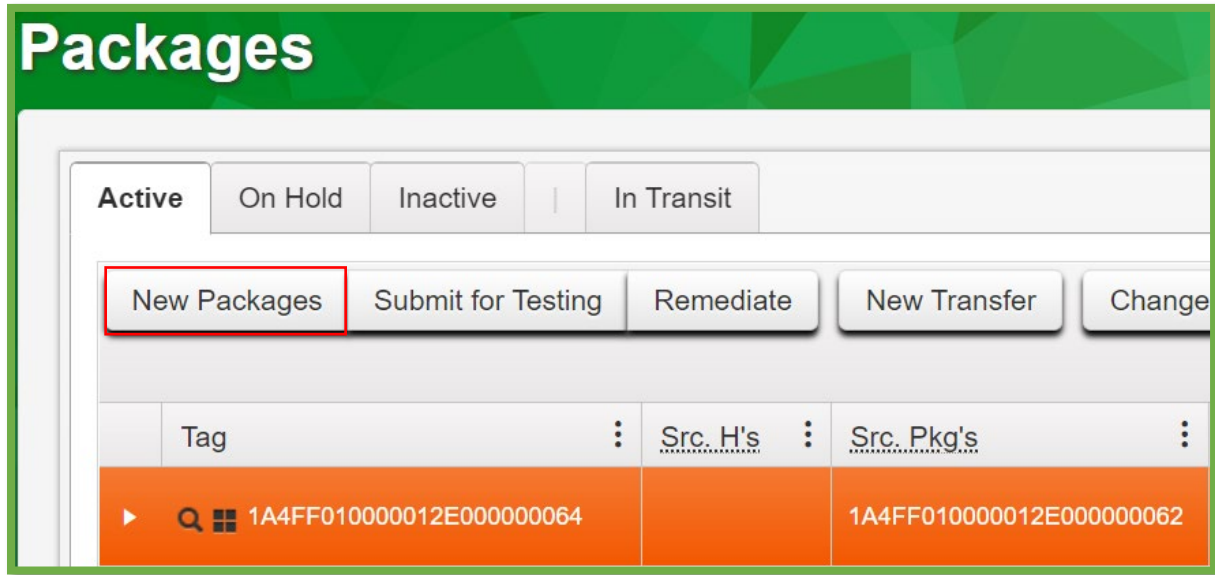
Packages

Active | On Hold | Inactive | | In Transit

New Packages | Submit for Testing | Remediate | New Transfer | Change

| Tag | Src. H's | Src. Pkg's |
|---|---|---|
| 1A4FF010000012E000000064 | | 1A4FF010000012E000000062 |